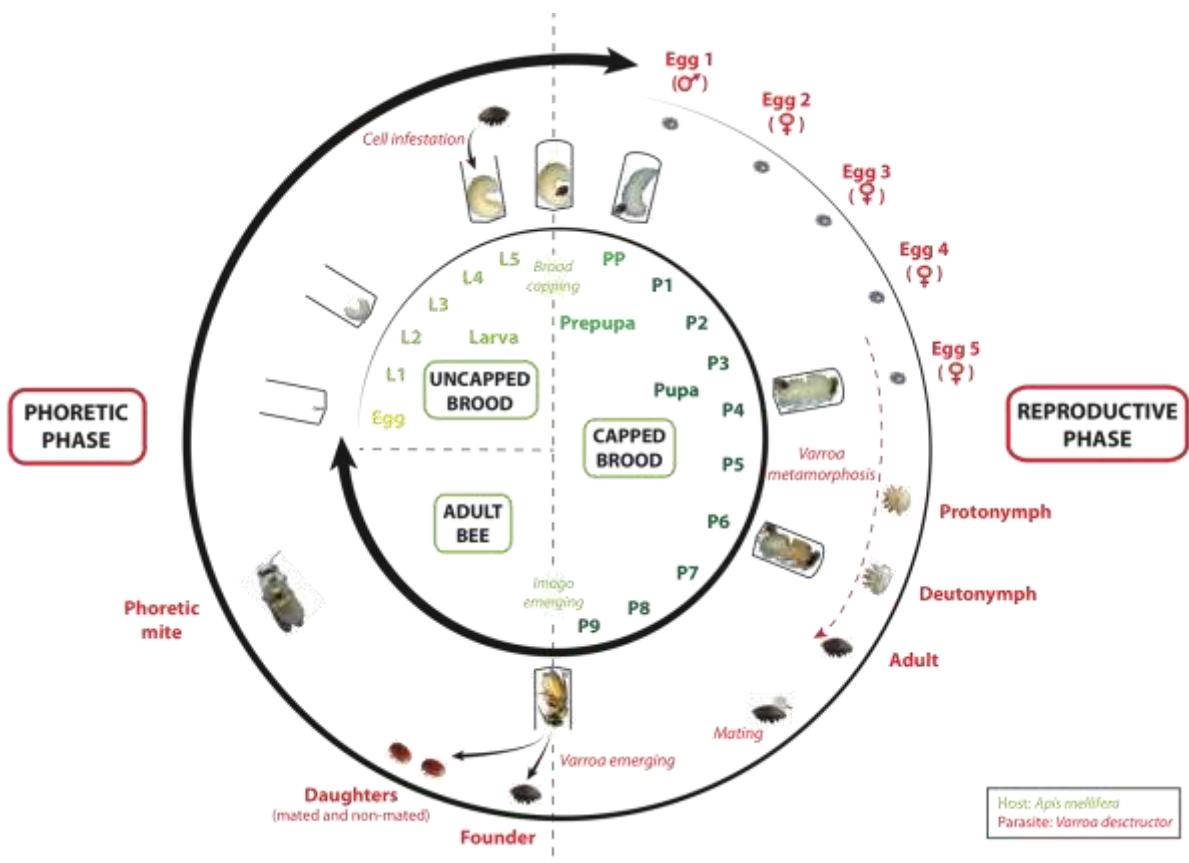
Egg 1 (♂)

Egg 2 (♀)

Egg 3 (♀)

Egg 4 (♀)

Egg 5 (♀)

Cell infestation

L5

Brood capping

PP

L4

P1

L3

Prepupa

P2

L2

Larva

P3

L1

UNCAPPED BROOD

Pupa

P4

Egg

CAPPED BROOD

P5

PHORETIC PHASE

REPRODUCTIVE PHASE

Varroa metamorphosis

ADULT BEE

P6

Protonymph

Phoretic mite

Imago emerging

P7

Deutonymph

P9

P8

Adult

Mating

Varroa emerging

Daughters (mated and non-mated)

Founder

Host: Apis mellifera
Parasite: Varroa desctructor